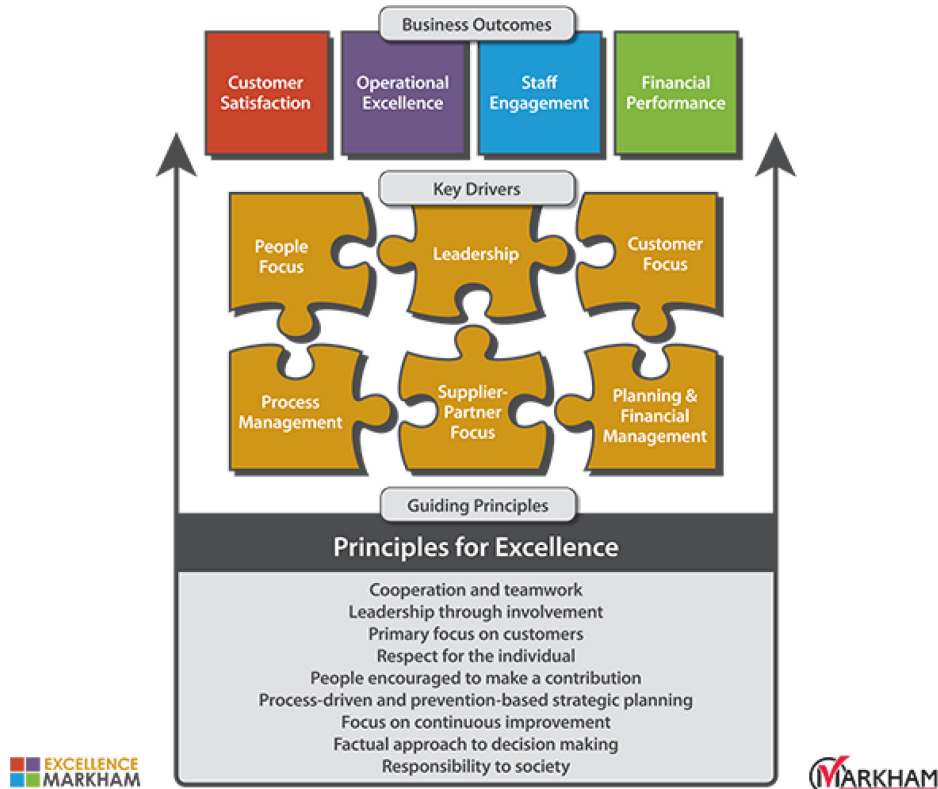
Business Outcomes

Customer Satisfaction

Operational Excellence

Staff Engagement

Financial Performance

Key Drivers

People Focus

Leadership

Customer Focus

Process Management

Supplier-Partner Focus

Planning & Financial Management

Guiding Principles

Principles for Excellence

Cooperation and teamwork
Leadership through involvement
Primary focus on customers
Respect for the individual
People encouraged to make a contribution
Process-driven and prevention-based strategic planning
Focus on continuous improvement
Factual approach to decision making
Responsibility to society

EXCELLENCE MARKHAM

MARKHAM